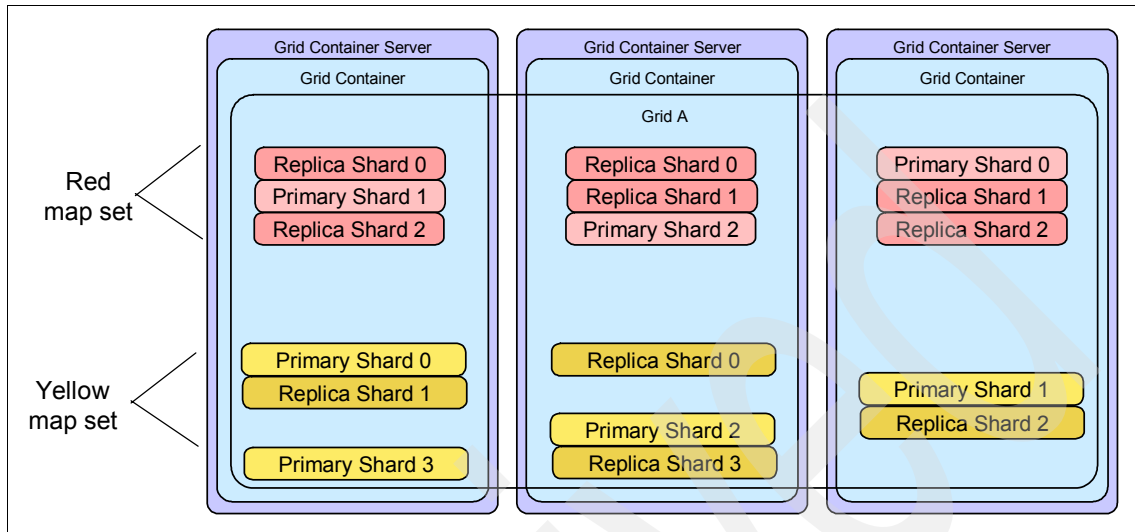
Grid Container Server

Grid Container

Grid Container Server

Grid Container

Grid Container Server

Grid Container

Grid A

Red map set

Replica Shard 0
Primary Shard 1
Replica Shard 2

Replica Shard 0
Replica Shard 1
Primary Shard 2

Primary Shard 0
Replica Shard 1
Replica Shard 2

Yellow map set

Primary Shard 0
Replica Shard 1
Primary Shard 3

Replica Shard 0
Primary Shard 2
Replica Shard 3

Primary Shard 1
Replica Shard 2